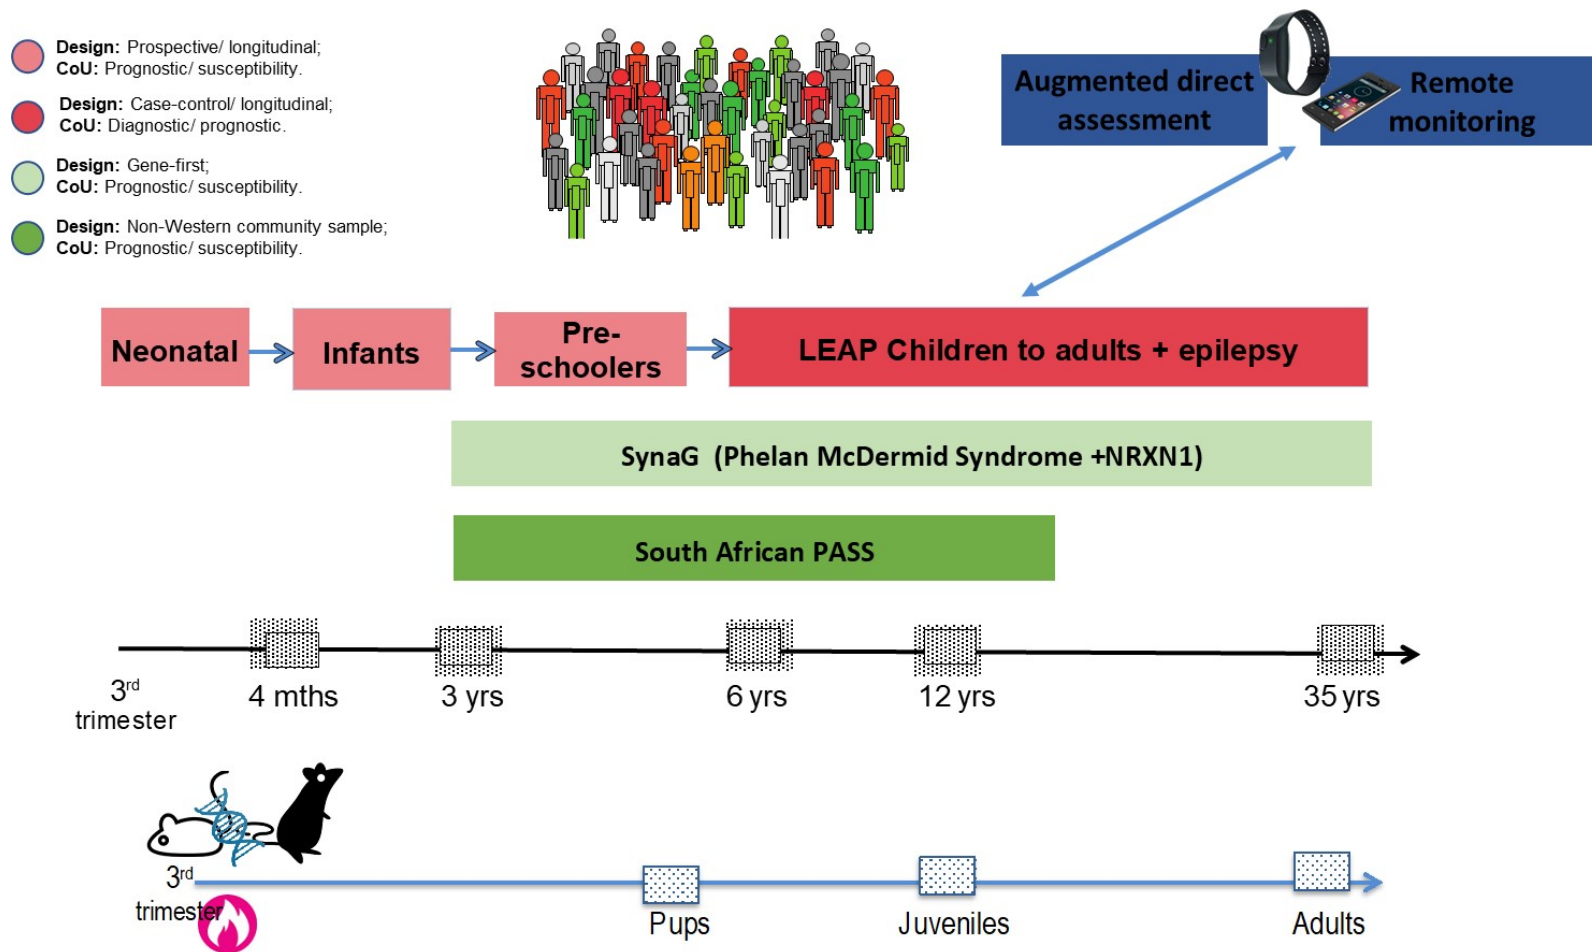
**Design:** Prospective/ longitudinal;
**CoU:** Prognostic/ susceptibility.

**Design:** Case-control/ longitudinal;
**CoU:** Diagnostic/ prognostic.

**Design:** Gene-first;
**CoU:** Prognostic/ susceptibility.

**Design:** Non-Western community sample;
**CoU:** Prognostic/ susceptibility.

Augmented direct assessment

Remote monitoring

Neonatal

Infants

Pre-schoolers

LEAP Children to adults + epilepsy

SynaG (Phelan McDermid Syndrome +NRXN1)

South African PASS

3$^{rd}$ trimester

4 mths

3 yrs

6 yrs

12 yrs

35 yrs

3$^{rd}$ trimester

Pups

Juveniles

Adults